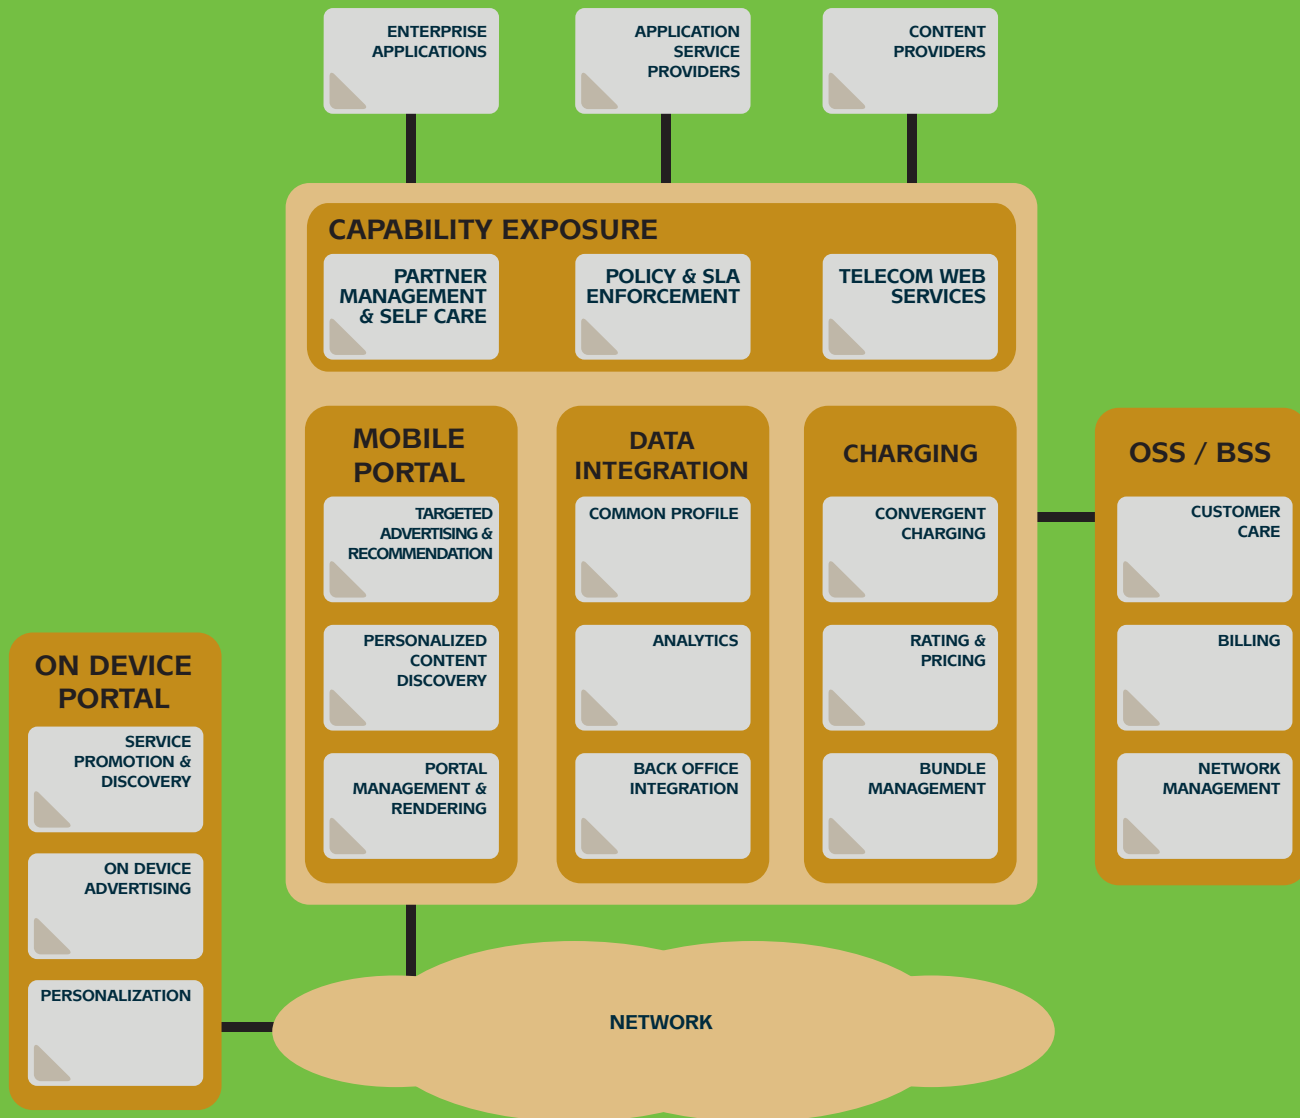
ENTERPRISE APPLICATIONS

APPLICATION SERVICE PROVIDERS

CONTENT PROVIDERS

CAPABILITY EXPOSURE

PARTNER MANAGEMENT & SELF CARE

POLICY & SLA ENFORCEMENT

TELECOM WEB SERVICES

MOBILE PORTAL

TARGETED ADVERTISING & RECOMMENDATION

PERSONALIZED CONTENT DISCOVERY

PORTAL MANAGEMENT & RENDERING

DATA INTEGRATION

COMMON PROFILE

ANALYTICS

BACK OFFICE INTEGRATION

CHARGING

CONVERGENT CHARGING

RATING & PRICING

BUNDLE MANAGEMENT

OSS / BSS

CUSTOMER CARE

BILLING

NETWORK MANAGEMENT

ON DEVICE PORTAL

SERVICE PROMOTION & DISCOVERY

ON DEVICE ADVERTISING

PERSONALIZATION

NETWORK